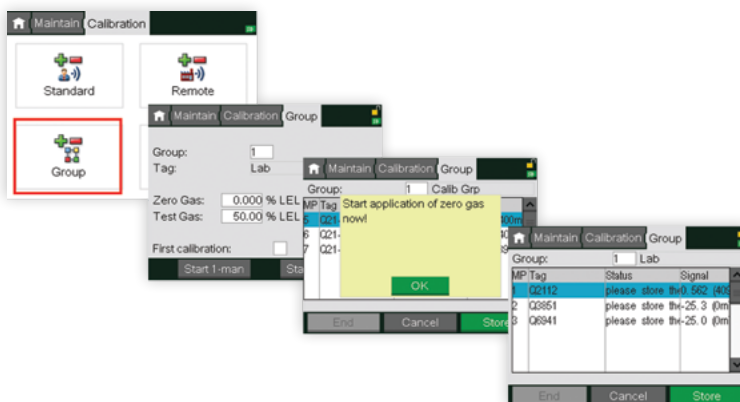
Maintain Calibration

Standard

Remote

Group

Maintain Calibration Group

Group: 1

Tag: Lab

Zero Gas: 0.000 % LEL

Test Gas: 50.00 % LEL

First calibration:

Start 1-man

Sta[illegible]

Maintain Calibration Group

Group: 1 Calib Grp

MP Tag

5 Q21

6 Q21

7 Q21

Start application of zero gas now!

OK

End Cancel Store

Maintain Calibration Group

Group: 1 Lab

| MP | Tag | Status | Signal |
|---|---|---|---|
| 1 | Q2112 | please store th | 0.562 (40 |
| 2 | Q3851 | please store th | -25.3 (0m |
| 3 | Q6941 | please store th | -25.0 (0m |

End Cancel Store